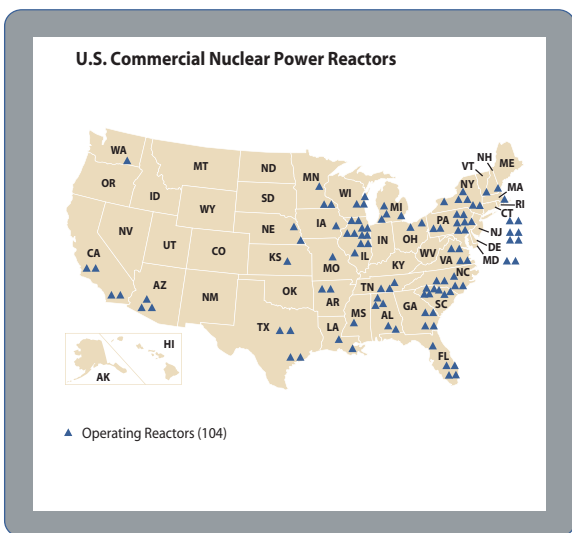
U.S. Commercial Nuclear Power Reactors

WA
MT
ND
MN
VT
NH
ME
OR
ID
SD
WI
NY
MA
WY
MI
RI
CT
NV
IA
NE
PA
NJ
OH
IN
DE
UT
CO
IL
MD
CA
KS
MO
WV
VA
KY
NC
AZ
NM
OK
TN
AR
SC
GA
MS
AL
TX
LA
FL
HI
AK

▲ Operating Reactors (104)